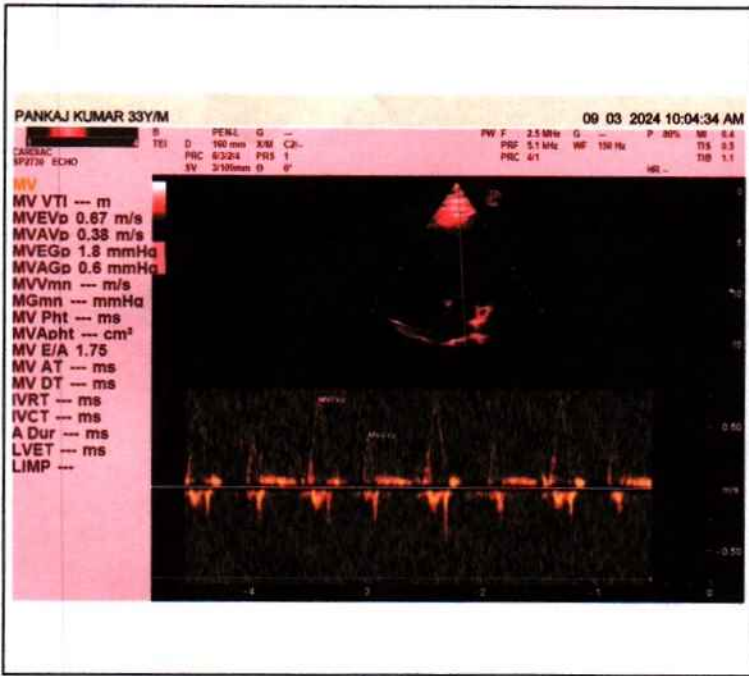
PANKAJ KUMAR 33Y/M

09 03 2024 10:04:34 AM

CARDIAC
SP2736 ECHO

B
TEI

D 160 mm
PRC 6/3/2/4
SV 3/100mm

PEN-L
X/M
PRS
Θ

G —
C2/-
1
0°

PW F 2.5 MHz
PRF 5.1 kHz
PRC 4/1

G —
WF 150 Hz

P 80%
HR --

MI 0.4
TIS 0.3
TIB 1.1

MV
MV VTI --- m
MVEVp 0.67 m/s
MVAVp 0.38 m/s
MVEGp 1.8 mmHg
MVAGp 0.6 mmHg
MVVmn --- m/s
MGmn --- mmHg
MV Pht --- ms
MVApht --- cm²
MV E/A 1.75
MV AT --- ms
MV DT --- ms
IVRT --- ms
IVCT --- ms
A Dur --- ms
LVET --- ms
LIMP ---

5
10
15

0.50
m/s
-0.50

-4
-3
-2
-1
0